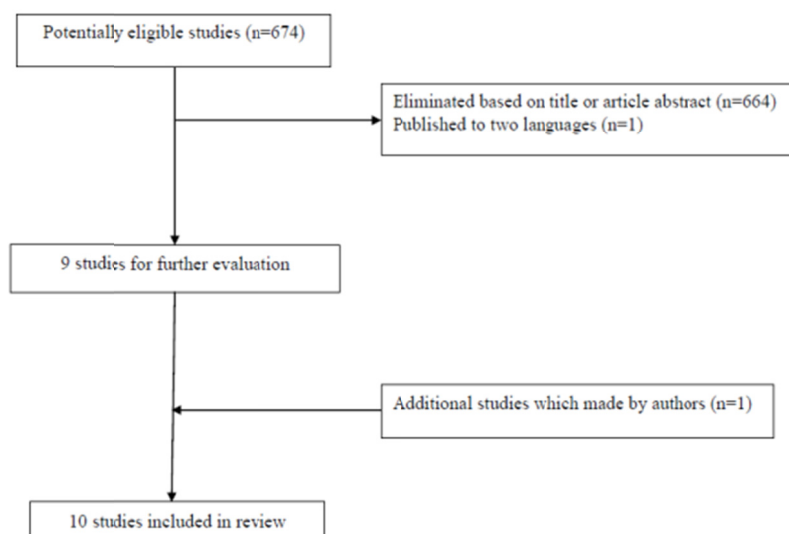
Potentially eligible studies (n=674)

Eliminated based on title or article abstract (n=664)
Published to two languages (n=1)

9 studies for further evaluation

Additional studies which made by authors (n=1)

10 studies included in review